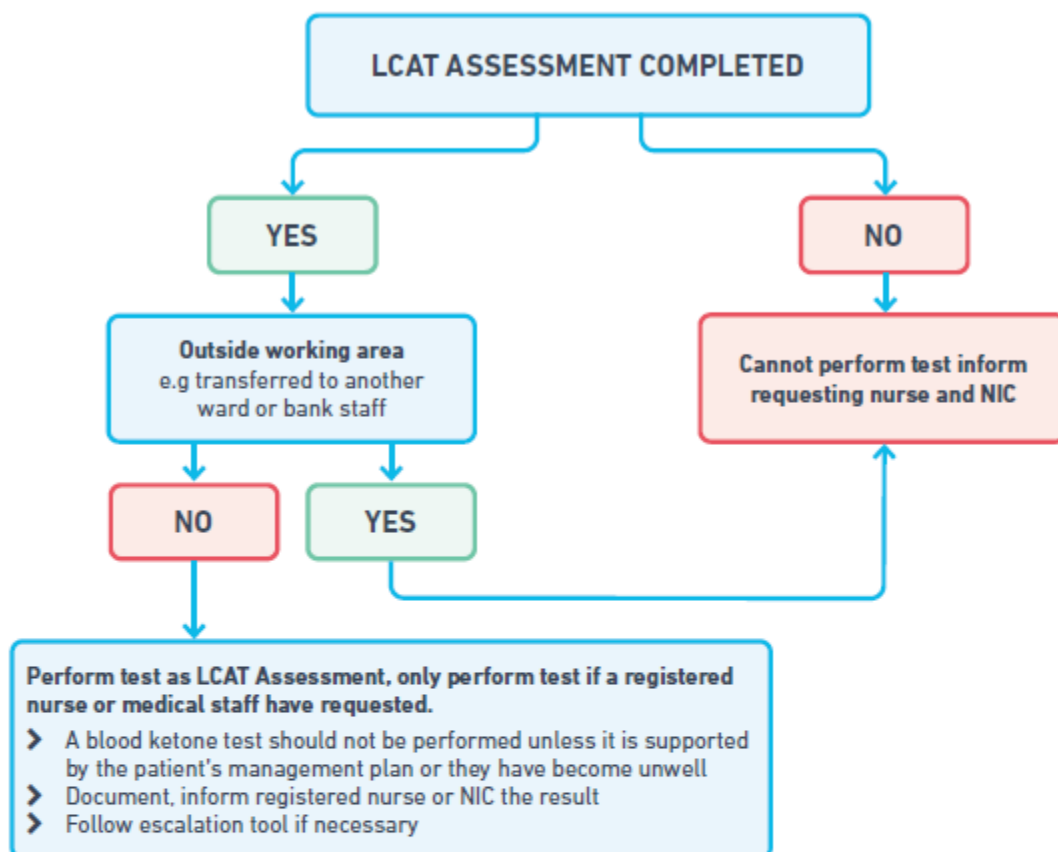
LCAT ASSESSMENT COMPLETED

YES

NO

Outside working area
e.g transferred to another ward or bank staff

Cannot perform test inform requesting nurse and NIC

NO

YES

Perform test as LCAT Assessment, only perform test if a registered nurse or medical staff have requested.

› A blood ketone test should not be performed unless it is supported by the patient's management plan or they have become unwell
› Document, inform registered nurse or NIC the result
› Follow escalation tool if necessary